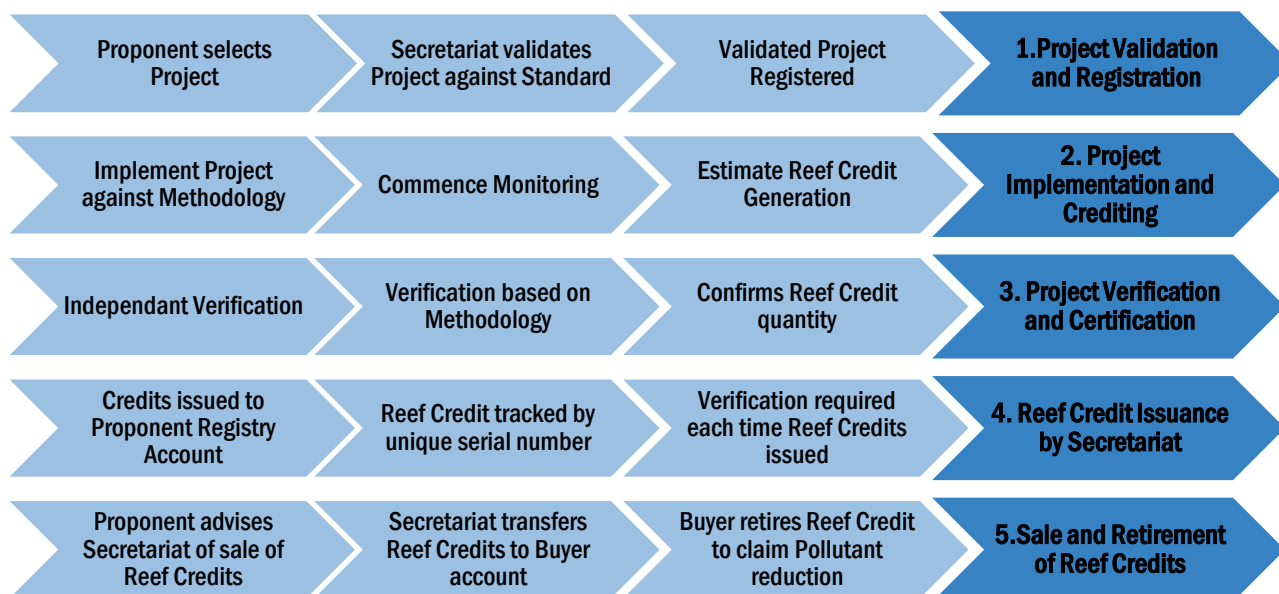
Proponent selects Project

Secretariat validates Project against Standard

Validated Project Registered

1.Project Validation and Registration

Implement Project against Methodology

Commence Monitoring

Estimate Reef Credit Generation

2. Project Implementation and Crediting

Independant Verification

Verification based on Methodology

Confirms Reef Credit quantity

3. Project Verification and Certification

Credits issued to Proponent Registry Account

Reef Credit tracked by unique serial number

Verification required each time Reef Credits issued

4. Reef Credit Issuance by Secretariat

Proponent advises Secretariat of sale of Reef Credits

Secretariat transfers Reef Credits to Buyer account

Buyer retires Reef Credit to claim Pollutant reduction

5.Sale and Retirement of Reef Credits